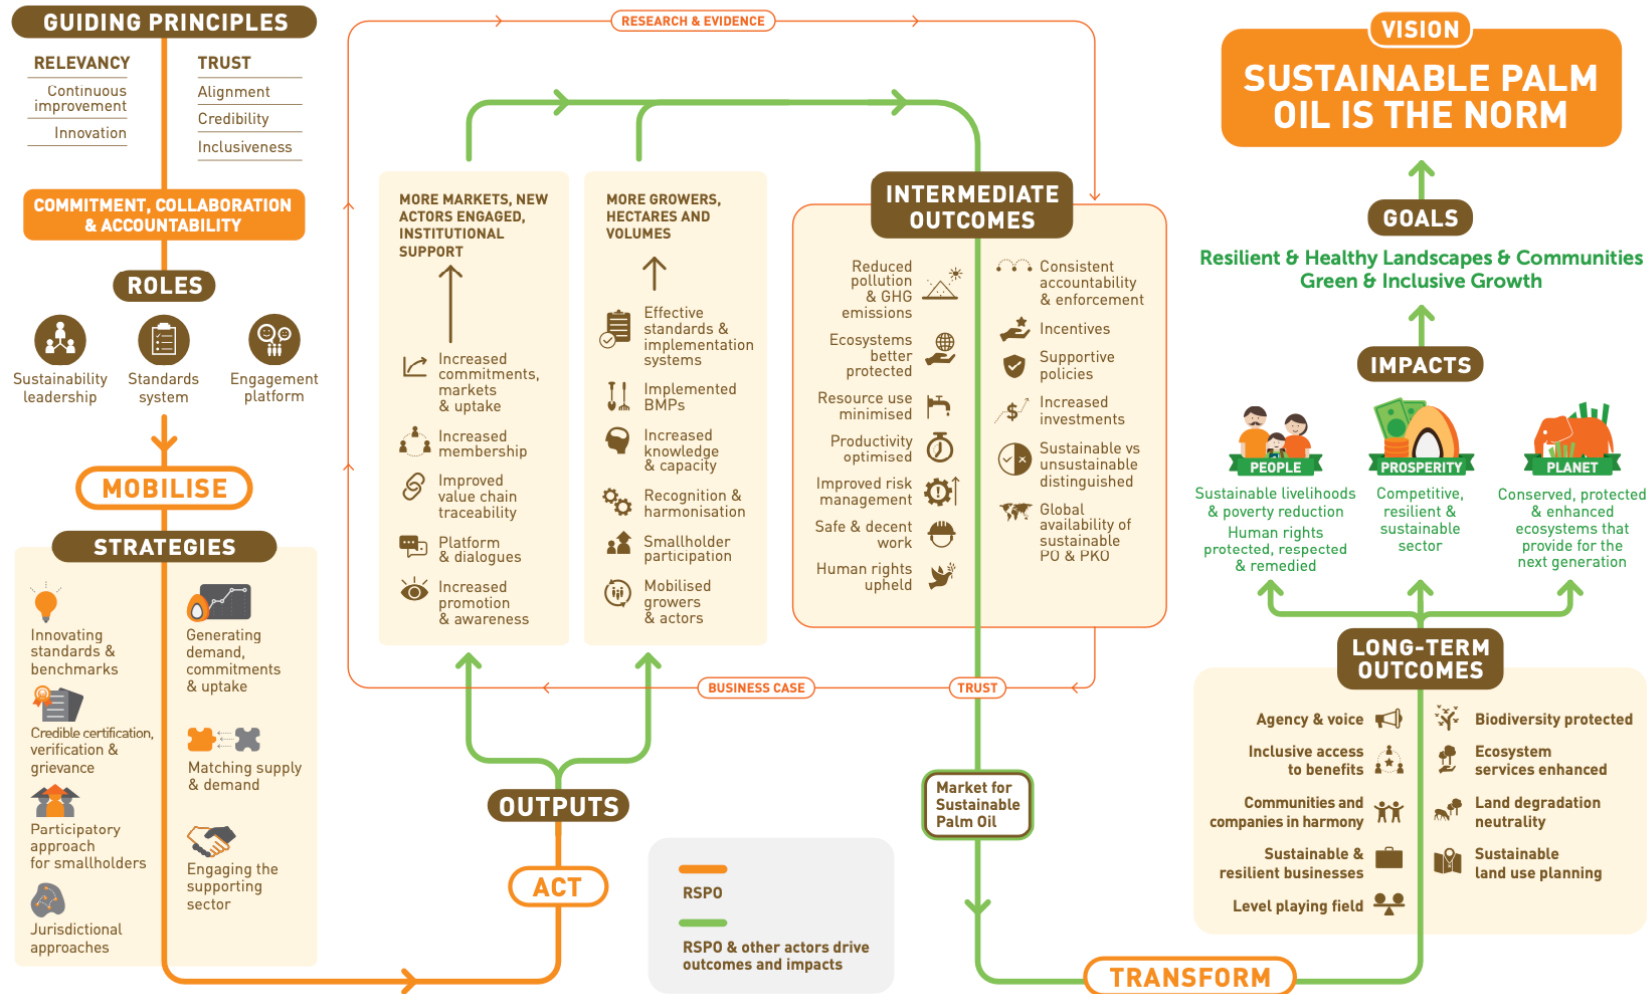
GUIDING PRINCIPLES

RELEVANCY
Continuous improvement
Innovation

TRUST
Alignment
Credibility
Inclusiveness

COMMITMENT, COLLABORATION & ACCOUNTABILITY

ROLES
Sustainability leadership
Standards system
Engagement platform

MOBILISE

STRATEGIES
Innovating standards & benchmarks
Credible certification, verification & grievance
Participatory approach for smallholders
Jurisdictional approaches
Generating demand, commitments & uptake
Matching supply & demand
Engaging the supporting sector

RESEARCH & EVIDENCE

MORE MARKETS, NEW ACTORS ENGAGED, INSTITUTIONAL SUPPORT
Increased commitments, markets & uptake
Increased membership
Improved value chain traceability
Platform & dialogues
Increased promotion & awareness

MORE GROWERS, HECTARES AND VOLUMES
Effective standards & implementation systems
Implemented BMPs
Increased knowledge & capacity
Recognition & harmonisation
Smallholder participation
Mobilised growers & actors

INTERMEDIATE OUTCOMES
Reduced pollution & GHG emissions
Ecosystems better protected
Resource use minimised
Productivity optimised
Improved risk management
Safe & decent work
Human rights upheld
Consistent accountability & enforcement
Incentives
Supportive policies
Increased investments
Sustainable vs unsustainable distinguished
Global availability of sustainable PO & PKO

BUSINESS CASE
TRUST

OUTPUTS
ACT

RSPO
RSPO & other actors drive outcomes and impacts

Market for Sustainable Palm Oil

TRANSFORM

VISION
SUSTAINABLE PALM OIL IS THE NORM

GOALS
Resilient & Healthy Landscapes & Communities
Green & Inclusive Growth

IMPACTS
PEOPLE
Sustainable livelihoods & poverty reduction
Human rights protected, respected & remedied
PROSPERITY
Competitive, resilient & sustainable sector
PLANET
Conserved, protected & enhanced ecosystems that provide for the next generation

LONG-TERM OUTCOMES
Agency & voice
Inclusive access to benefits
Communities and companies in harmony
Sustainable & resilient businesses
Level playing field
Biodiversity protected
Ecosystem services enhanced
Land degradation neutrality
Sustainable land use planning